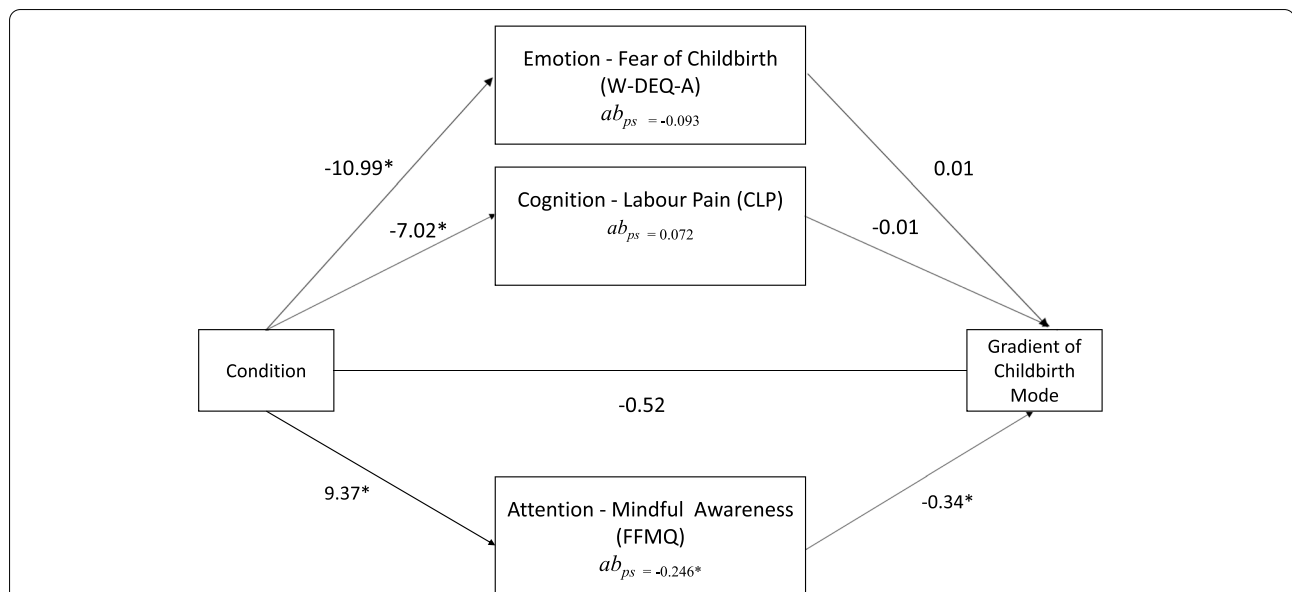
Emotion - Fear of Childbirth (W-DEQ-A)
$ab_{ps} = -0.093$

-10.99*

0.01

Cognition - Labour Pain (CLP)
$ab_{ps} = 0.072$

-7.02*

-0.01

Condition

Gradient of Childbirth Mode

-0.52

9.37*

-0.34*

Attention - Mindful Awareness (FFMQ)
$ab_{ps} = -0.246*$